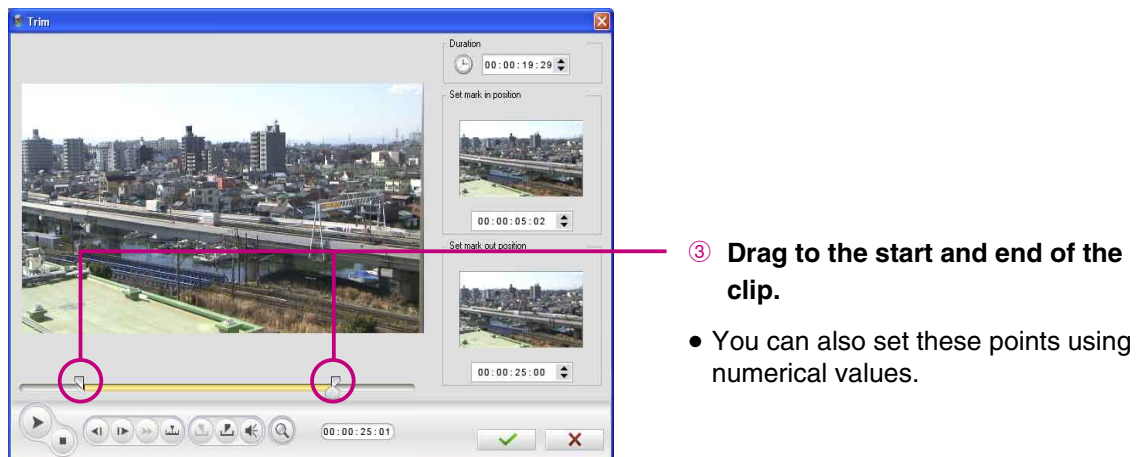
Trim

Duration

00:00:19:29

Set mark in position

00:00:05:02

Set mark out position

00:00:25:00

00:00:25:01

③ Drag to the start and end of the clip.

• You can also set these points using numerical values.